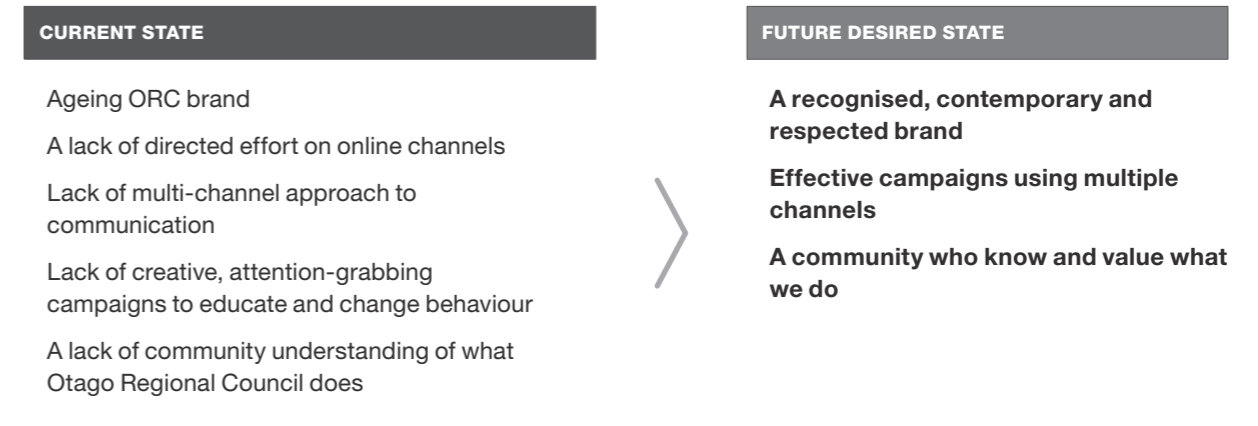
CURRENT STATE

Ageing ORC brand

A lack of directed effort on online channels

Lack of multi-channel approach to communication

Lack of creative, attention-grabbing campaigns to educate and change behaviour

A lack of community understanding of what Otago Regional Council does

FUTURE DESIRED STATE

A recognised, contemporary and respected brand

Effective campaigns using multiple channels

A community who know and value what we do